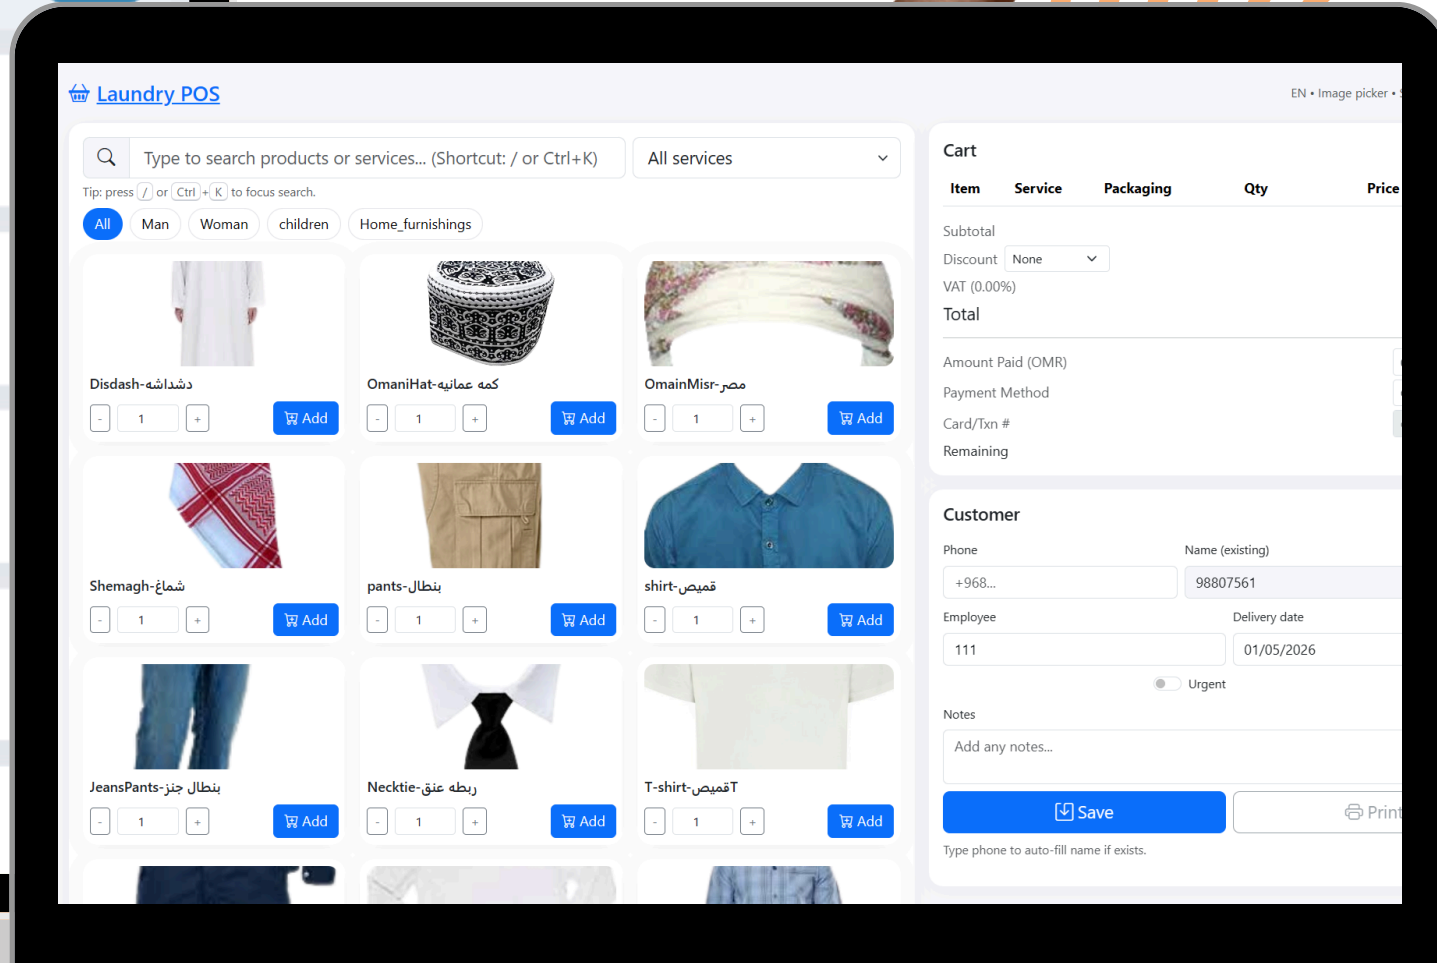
Laundry POS

EN • Image picker •

Type to search products or services... (Shortcut: / or Ctrl+K)

All services

Tip: press / or Ctrl + K to focus search.

All Man Woman children Home_furnishings

Disdash-دشداشة
- 1 + Add

OmaniHat-كمه عمانية
- 1 + Add

OmainMisr-مصر
- 1 + Add

Shemagh-شماغ
- 1 + Add

pants-بنطال
- 1 + Add

shirt-قميص
- 1 + Add

JeansPants-بنطال جنز
- 1 + Add

Necktie-ربطة عنق
- 1 + Add

T-shirt-Tقميص
- 1 + Add

Cart

| Item | Service | Packaging | Qty | Price |
|---|---|---|---|---|

Subtotal
Discount None
VAT (0.00%)
Total

Amount Paid (OMR)
Payment Method
Card/Txn #
Remaining

Customer

Phone
+968...
Name (existing)
98807561
Employee
111
Delivery date
01/05/2026
Urgent
Notes
Add any notes...
Save
Print
Type phone to auto-fill name if exists.